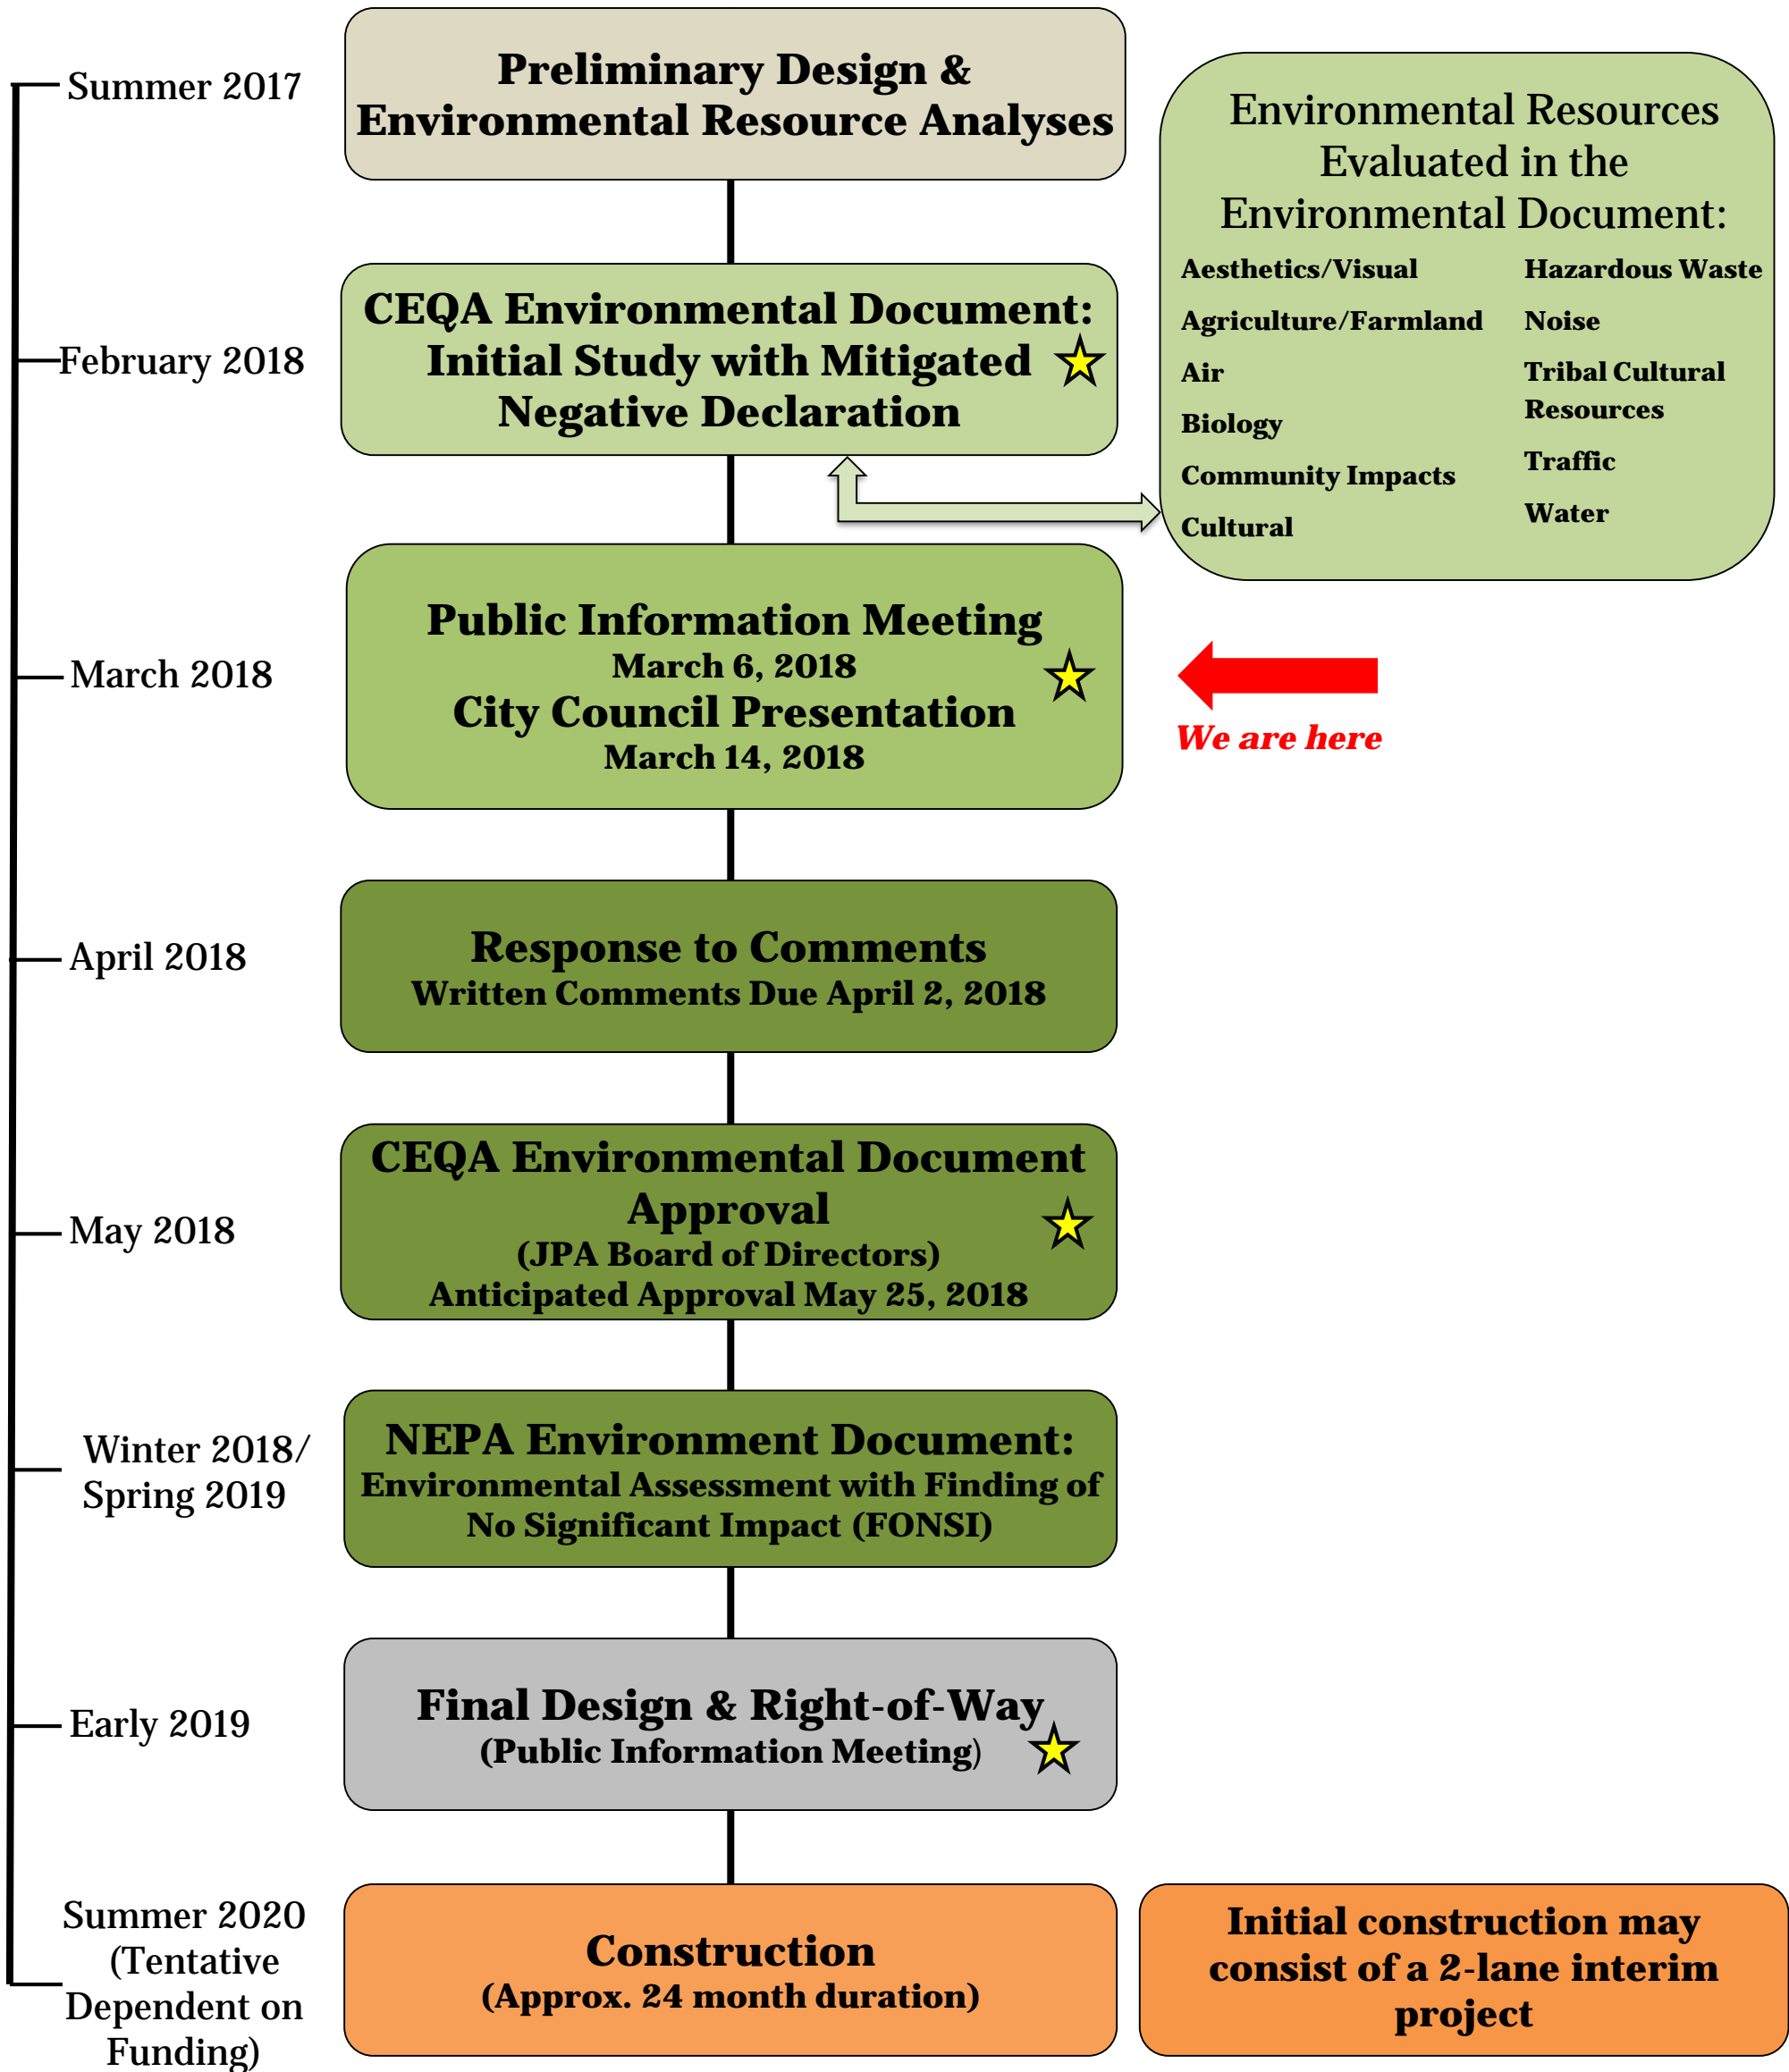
Summer 2017

Preliminary Design & Environmental Resource Analyses

Environmental Resources Evaluated in the Environmental Document:

Aesthetics/Visual
Agriculture/Farmland
Air
Biology
Community Impacts
Cultural

Hazardous Waste
Noise
Tribal Cultural Resources
Traffic
Water

February 2018

CEQA Environmental Document: Initial Study with Mitigated Negative Declaration

March 2018

Public Information Meeting
March 6, 2018
City Council Presentation
March 14, 2018

We are here

April 2018

Response to Comments
Written Comments Due April 2, 2018

May 2018

CEQA Environmental Document Approval
(JPA Board of Directors)
Anticipated Approval May 25, 2018

Winter 2018/ Spring 2019

NEPA Environment Document:
Environmental Assessment with Finding of No Significant Impact (FONSI)

Early 2019

Final Design & Right-of-Way
(Public Information Meeting)

Summer 2020 (Tentative Dependent on Funding)

Construction
(Approx. 24 month duration)

Initial construction may consist of a 2-lane interim project